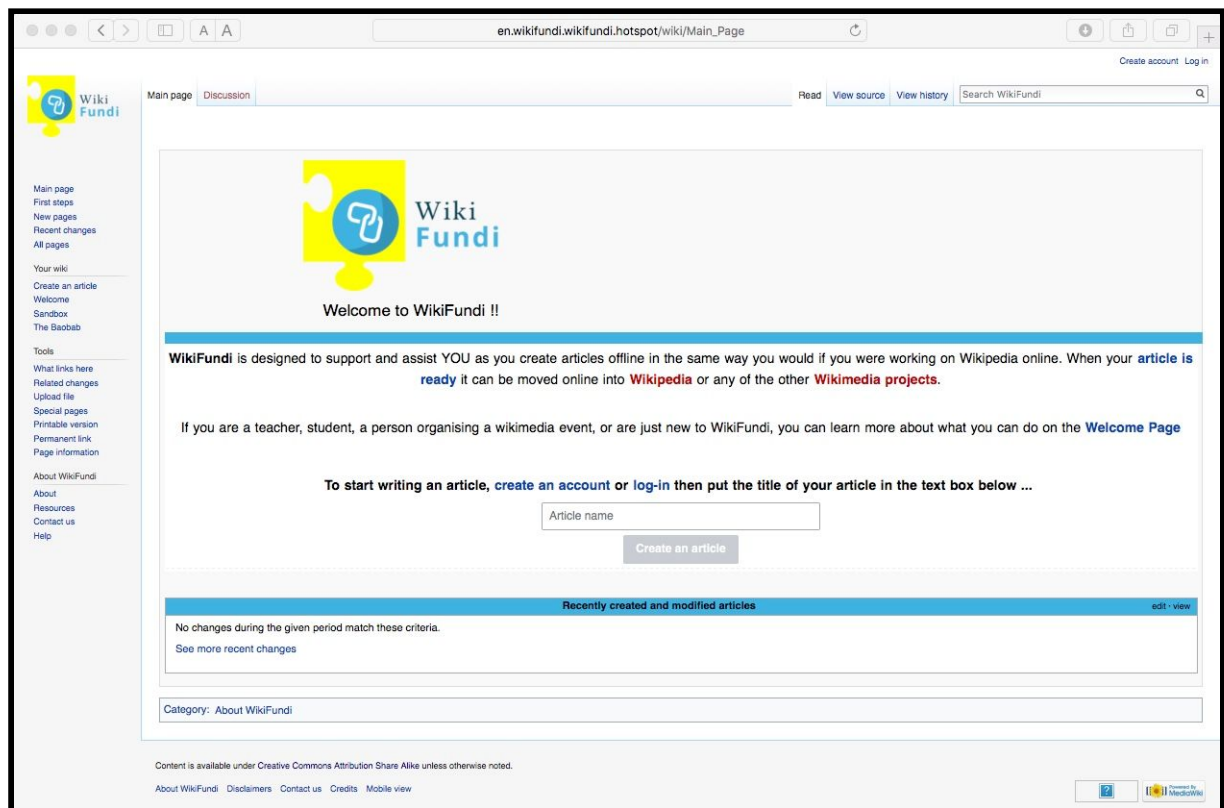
A A

en.wikifundi.wikifundi.hotspot/wiki/Main_Page

Create account Log in

Wiki Fundi

Main page Discussion

Read View source View history Search WikiFundi

Main page
First steps
New pages
Recent changes
All pages

Your wiki
Create an article
Welcome
Sandbox
The Baobab

Tools
What links here
Related changes
Upload file
Special pages
Printable version
Permanent link
Page information

About WikiFundi
About
Resources
Contact us
Help

Wiki Fundi

Welcome to WikiFundi !!

**WikiFundi** is designed to support and assist YOU as you create articles offline in the same way you would if you were working on Wikipedia online. When your **article is ready** it can be moved online into **Wikipedia** or any of the other **Wikimedia projects**.

If you are a teacher, student, a person organising a wikimedia event, or are just new to WikiFundi, you can learn more about what you can do on the **Welcome Page**

**To start writing an article, create an account or log-in then put the title of your article in the text box below ...**

Article name

Create an article

Recently created and modified articles

edit · view

No changes during the given period match these criteria.

See more recent changes

Category: About WikiFundi

Content is available under Creative Commons Attribution Share Alike unless otherwise noted.

About WikiFundi Disclaimers Contact us Credits Mobile view

Powered By MediaWiki